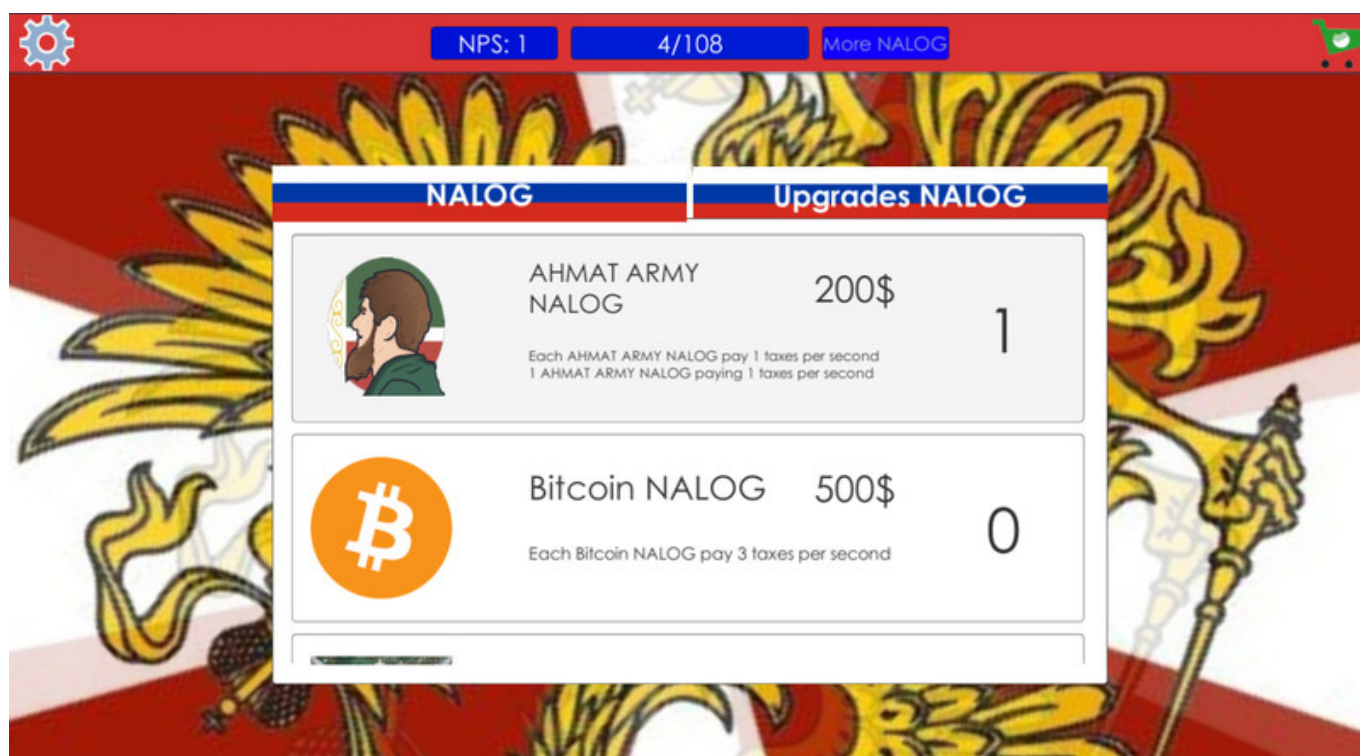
NPS: 1
4/108
More NALOG

NALOG
Upgrades NALOG

AHMAT ARMY NALOG
200$
1
Each AHMAT ARMY NALOG pay 1 taxes per second
1 AHMAT ARMY NALOG paying 1 taxes per second

Bitcoin NALOG
500$
0
Each Bitcoin NALOG pay 3 taxes per second